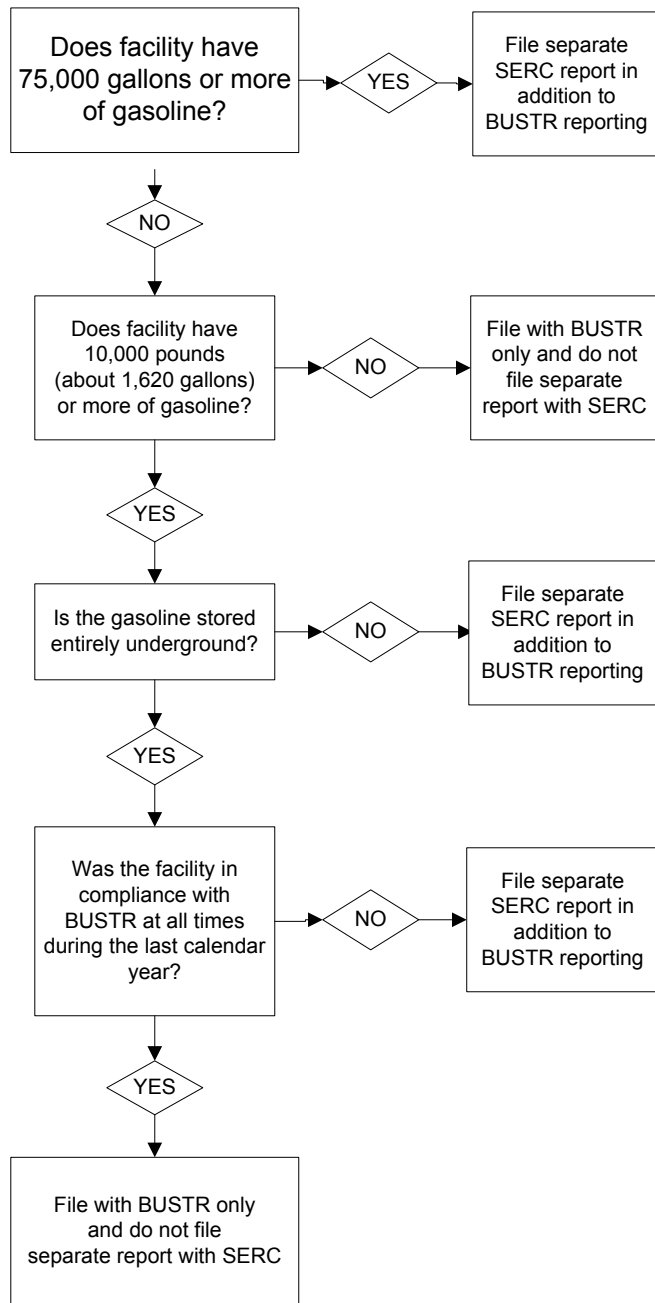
Does facility have 75,000 gallons or more of gasoline?

YES

File separate SERC report in addition to BUSTR reporting

NO

Does facility have 10,000 pounds (about 1,620 gallons) or more of gasoline?

NO

File with BUSTR only and do not file separate report with SERC

YES

Is the gasoline stored entirely underground?

NO

File separate SERC report in addition to BUSTR reporting

YES

Was the facility in compliance with BUSTR at all times during the last calendar year?

NO

File separate SERC report in addition to BUSTR reporting

YES

File with BUSTR only and do not file separate report with SERC